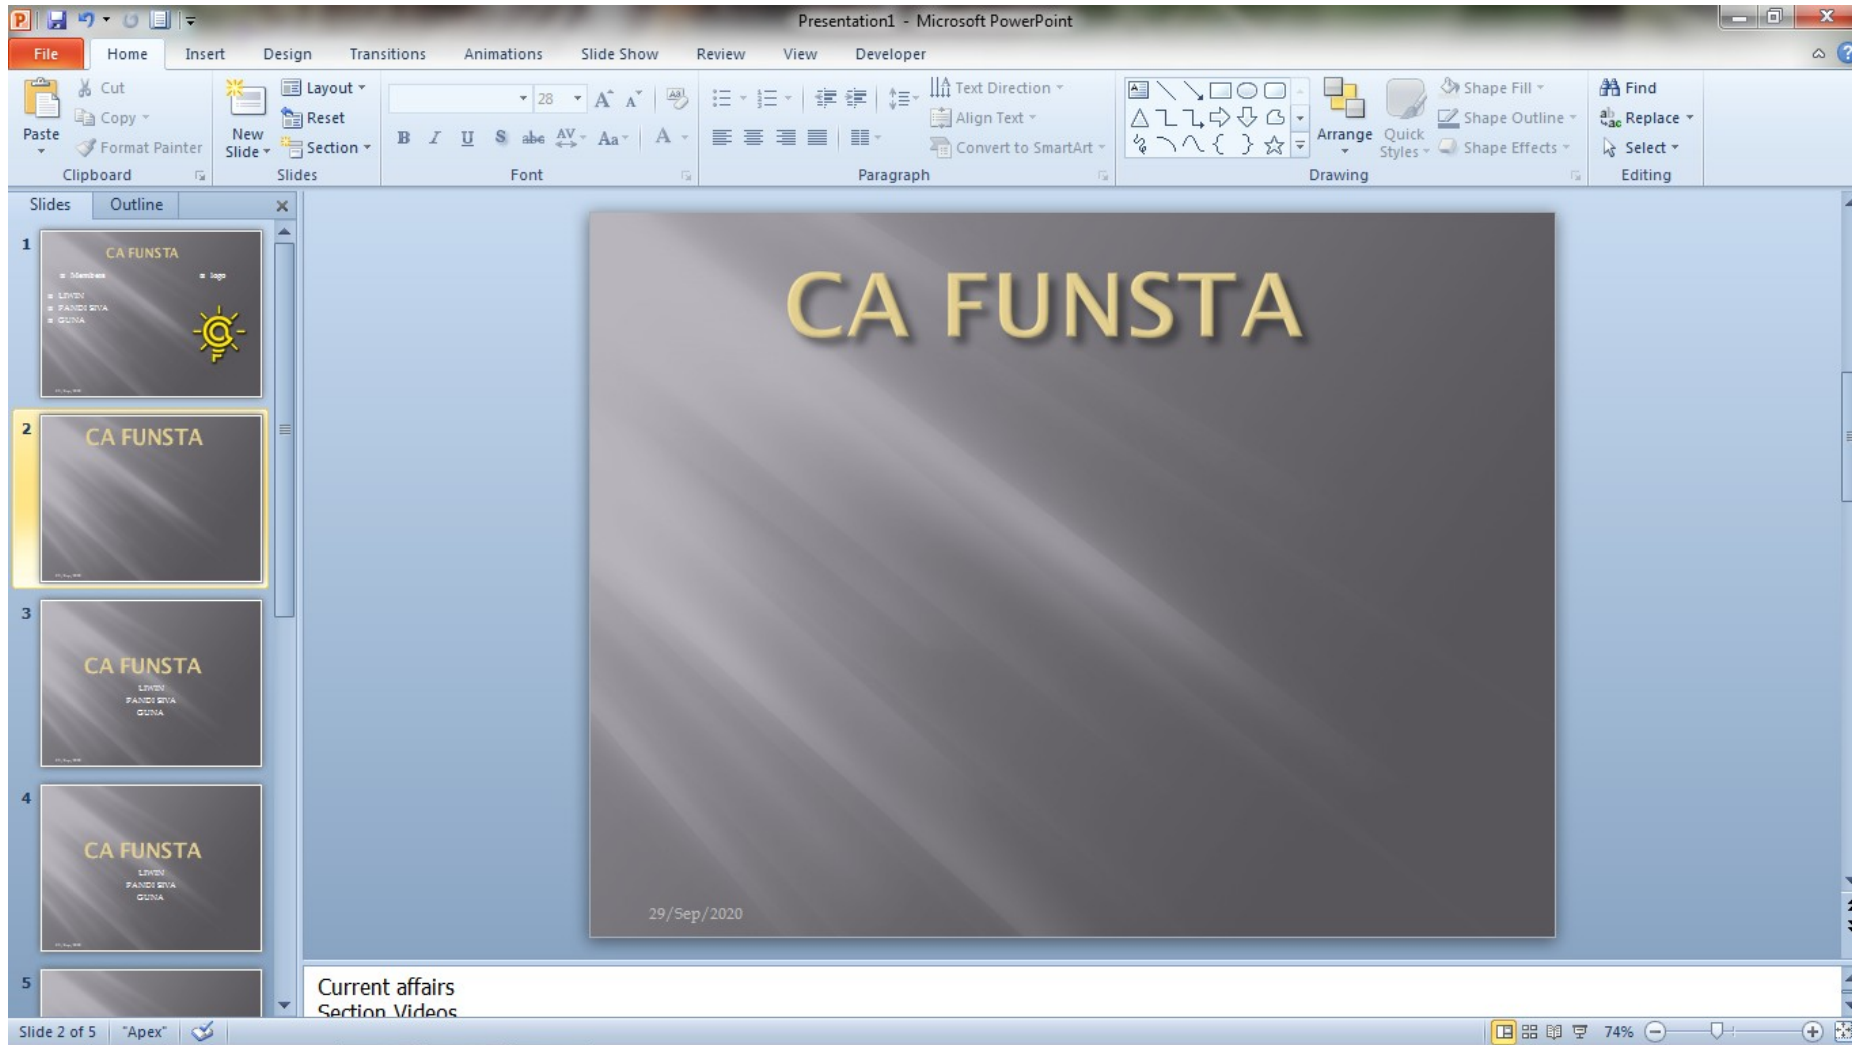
Presentation1 - Microsoft PowerPoint

File Home Insert Design Transitions Animations Slide Show Review View Developer

Paste
Cut
Copy
Format Painter
Clipboard

New Slide
Layout
Reset
Section
Slides

28
B I U S abc AV Aa A
Font

Text Direction
Align Text
Convert to SmartArt
Paragraph

Arrange
Quick Styles
Shape Fill
Shape Outline
Shape Effects
Drawing

Find
Replace
Select
Editing

Slides Outline

1
CA FUNSTA
Members
logo
LIWIN
PANDI SIVA
GUNA

2
CA FUNSTA

3
CA FUNSTA
LIWIN
PANDI SIVA
GUNA

4
CA FUNSTA
LIWIN
PANDI SIVA
GUNA

5

CA FUNSTA

29/Sep/2020

Current affairs
Section Videos

Slide 2 of 5 "Apex" 74%